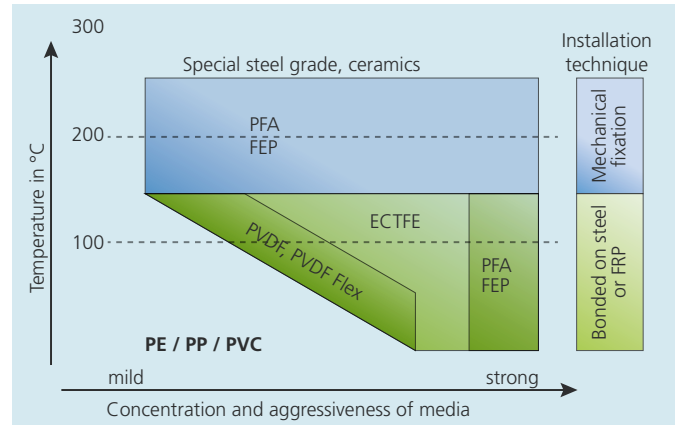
300

Special steel grade, ceramics

Installation technique

PFA
FEP

200

Mechanical fixation

ECTFE

100

PVDF, PVDF Flex

PFA
FEP

Bonded on steel or FRP

Temperature in °C

PE / PP / PVC

mild

strong

Concentration and aggressiveness of media